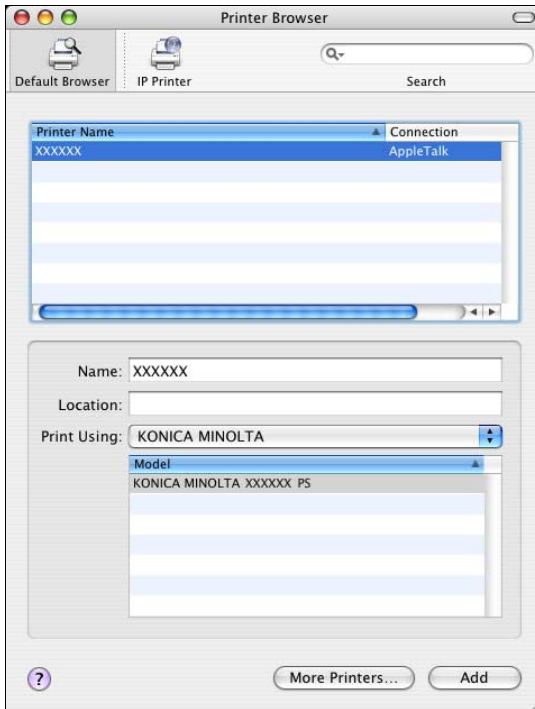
Printer Browser

Default Browser IP Printer Search

| Printer Name | Connection |
|---|---|
| XXXXXX | AppleTalk |

Name: XXXXXX

Location:

Print Using: KONICA MINOLTA

| Model |
|---|
| KONICA MINOLTA XXXXXX PS |

?

More Printers... Add